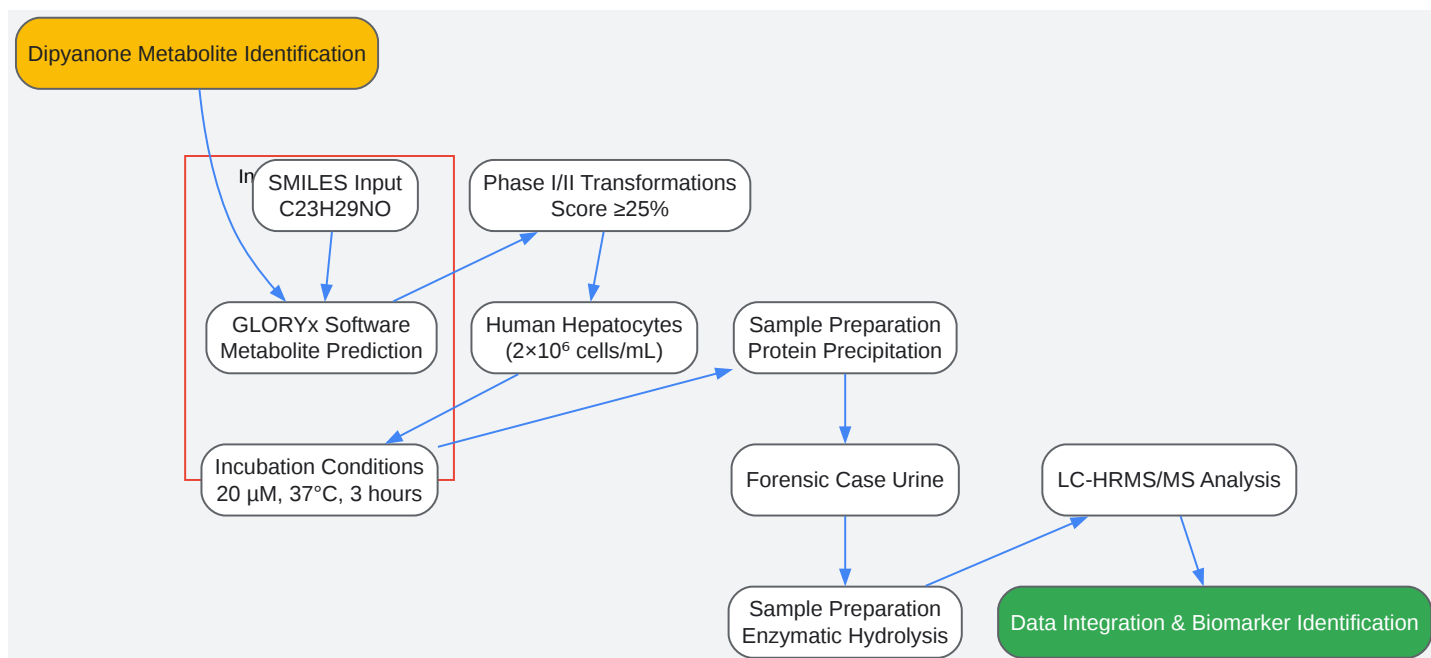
Dipyanone Metabolite Identification

In

SMILES Input
C23H29NO

Phase I/II Transformations
Score ≥25%

GLORYx Software
Metabolite Prediction

Human Hepatocytes
($2×10^6$ cells/mL)

Sample Preparation
Protein Precipitation

Incubation Conditions
20 µM, 37°C, 3 hours

Forensic Case Urine

LC-HRMS/MS Analysis

Sample Preparation
Enzymatic Hydrolysis

Data Integration & Biomarker Identification